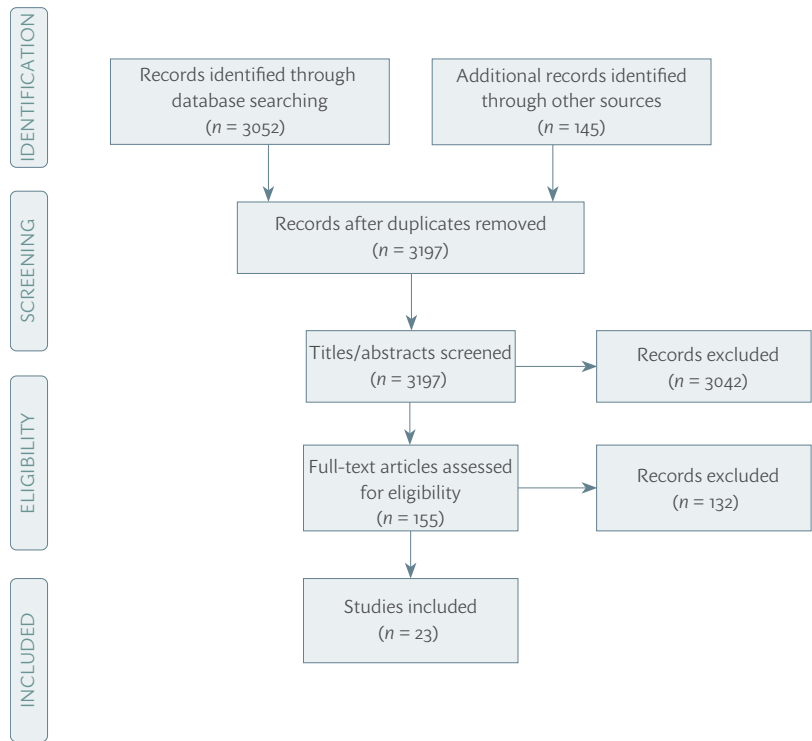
IDENTIFICATION

Records identified through database searching ($n$ = 3052)

Additional records identified through other sources ($n$ = 145)

SCREENING

Records after duplicates removed ($n$ = 3197)

Titles/abstracts screened ($n$ = 3197)

Records excluded ($n$ = 3042)

ELIGIBILITY

Full-text articles assessed for eligibility ($n$ = 155)

Records excluded ($n$ = 132)

INCLUDED

Studies included ($n$ = 23)